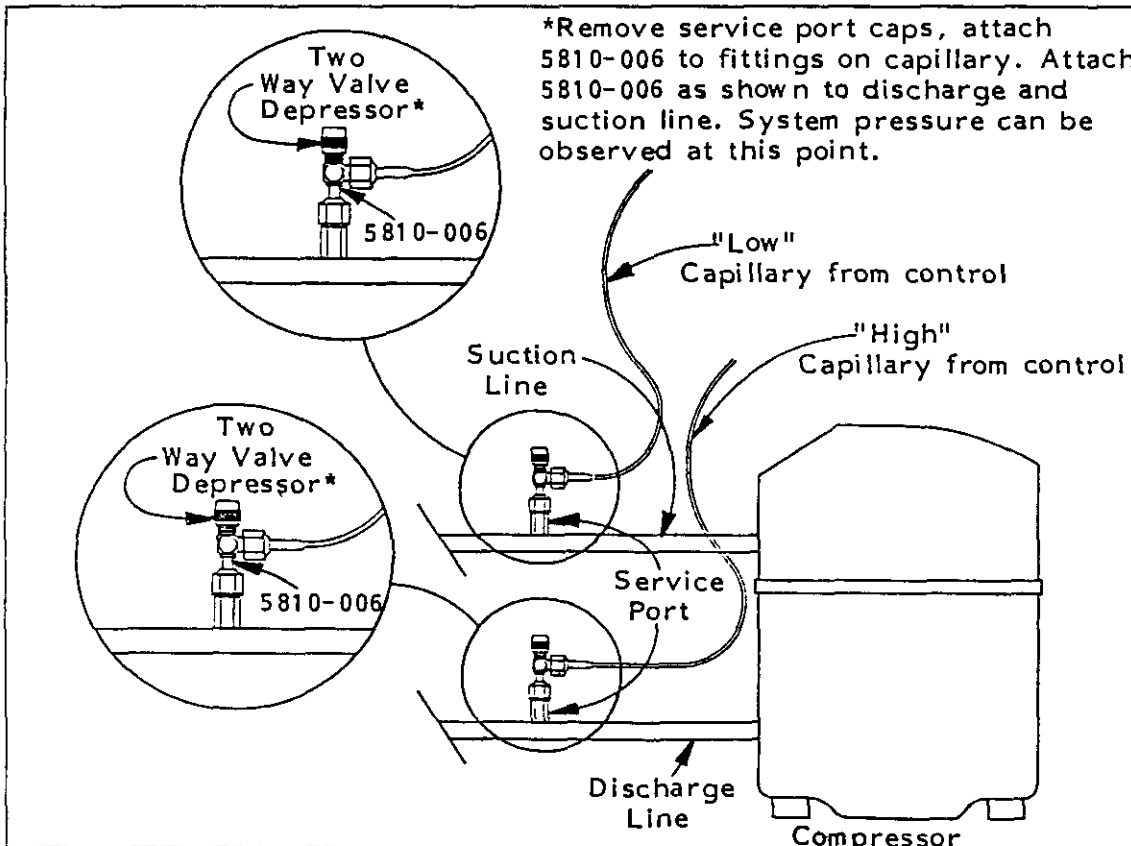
*Remove service port caps, attach 5810-006 to fittings on capillary. Attach 5810-006 as shown to discharge and suction line. System pressure can be observed at this point.

Two Way Valve Depressor*

5810-006

"Low" Capillary from control

"High" Capillary from control

Suction Line

Two Way Valve Depressor*

5810-006

Service Port

Discharge Line

Compressor